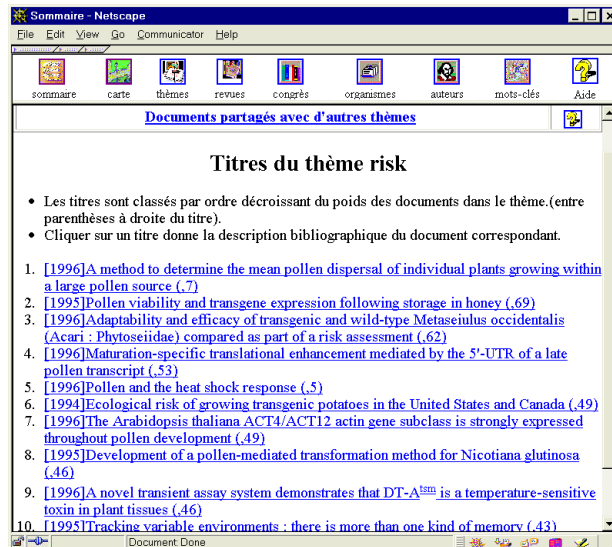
Sommaire - Netscape

File Edit View Go Communicator Help

sommaire carte thèmes revues congrès organismes auteurs mots-clés Aide

Documents partagés avec d'autres thèmes

Titres du thème risk

- Les titres sont classés par ordre décroissant du poids des documents dans le thème.(entre parenthèses à droite du titre).
- Cliquer sur un titre donne la description bibliographique du document correspondant.

1. [1996]A method to determine the mean pollen dispersal of individual plants growing within a large pollen source (,7)
2. [1995]Pollen viability and transgene expression following storage in honey (,69)
3. [1996]Adaptability and efficacy of transgenic and wild-type Metaseiulus occidentalis (Acari : Phytoseiidae) compared as part of a risk assessment (,62)
4. [1996]Maturation-specific translational enhancement mediated by the 5'-UTR of a late pollen transcript (,53)
5. [1996]Pollen and the heat shock response (,5)
6. [1994]Ecological risk of growing transgenic potatoes in the United States and Canada (,49)
7. [1996]The Arabidopsis thaliana ACT4/ACT12 actin gene subclass is strongly expressed throughout pollen development (,49)
8. [1995]Development of a pollen-mediated transformation method for Nicotiana glutinosa (,46)
9. [1996]A novel transient assay system demonstrates that DT-A$^{tsm}$ is a temperature-sensitive toxin in plant tissues (,46)
10. [1995]Tracking variable environments : there is more than one kind of memory (,43)

Document: Done